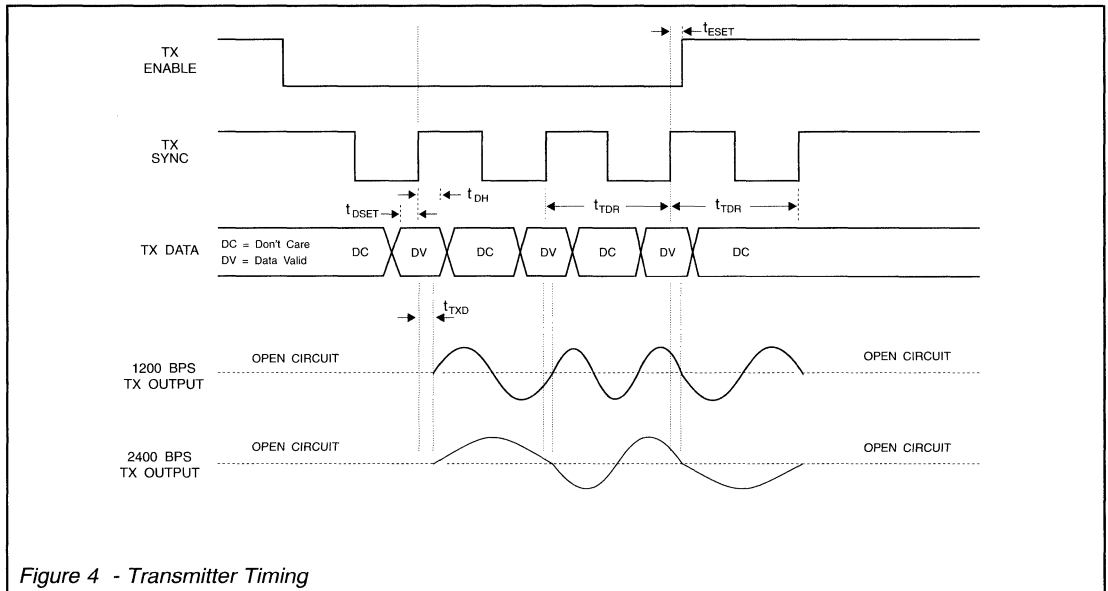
$t_{ESET}$

TX ENABLE

TX SYNC

$t_{DH}$

$t_{DSET}$

$t_{TDR}$

$t_{TDR}$

TX DATA

DC = Don't Care
DV = Data Valid

DC

DV

DC

DV

DC

DV

DC

$t_{TXD}$

OPEN CIRCUIT

OPEN CIRCUIT

1200 BPS TX OUTPUT

OPEN CIRCUIT

OPEN CIRCUIT

2400 BPS TX OUTPUT

Figure 4 - Transmitter Timing